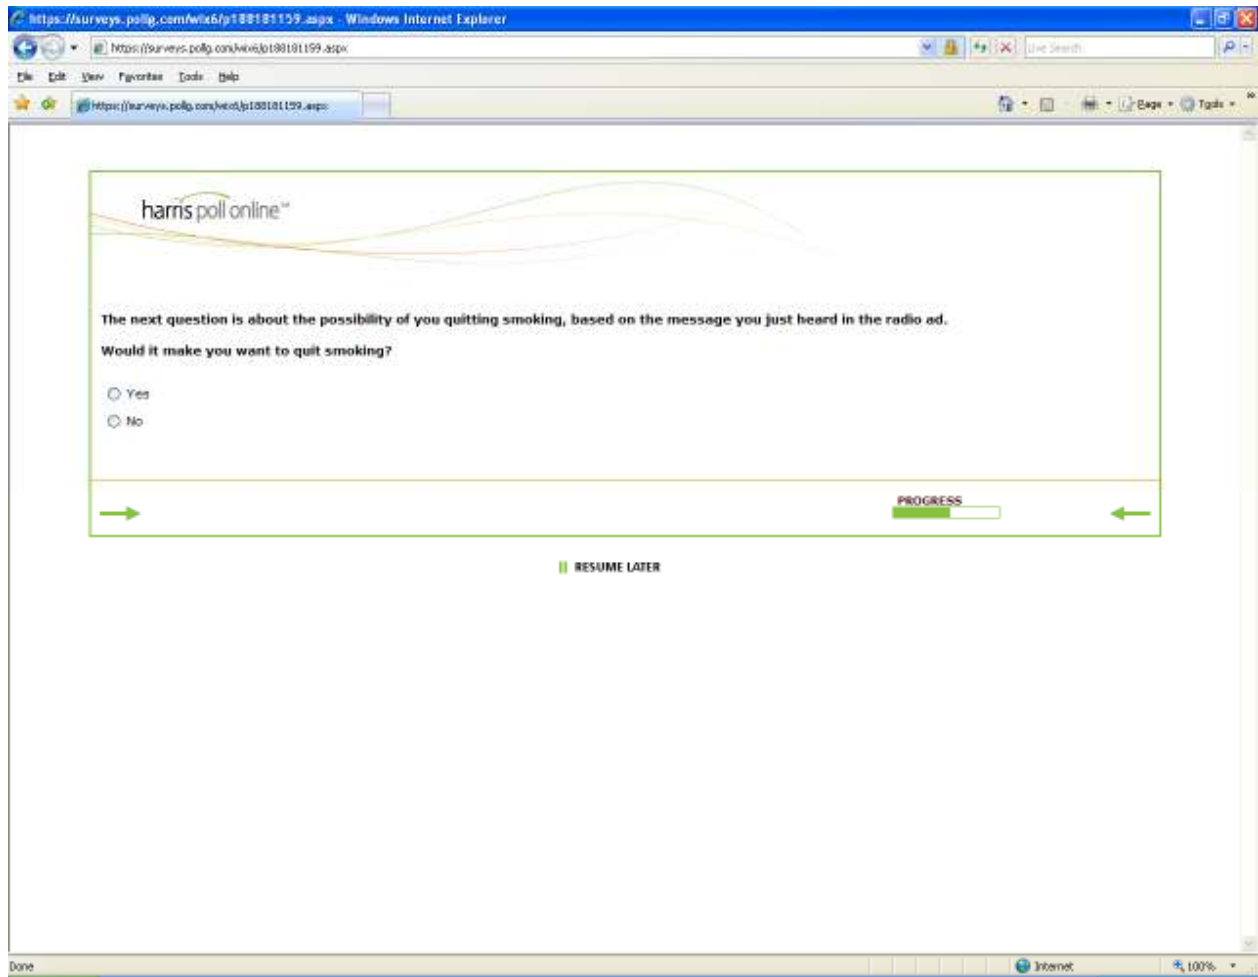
https://surveys.pollg.com/wix6/p188181159.aspx - Windows Internet Explorer

https://surveys.pollg.com/wix6/p188181159.aspx

Live Search

File Edit View Favorites Tools Help

https://surveys.pollg.com/wix6/p188181159.aspx

Page Tools

harris poll online℠

The next question is about the possibility of you quitting smoking, based on the message you just heard in the radio ad.

Would it make you want to quit smoking?

Yes

No

PROGRESS

RESUME LATER

Done

Internet

100%